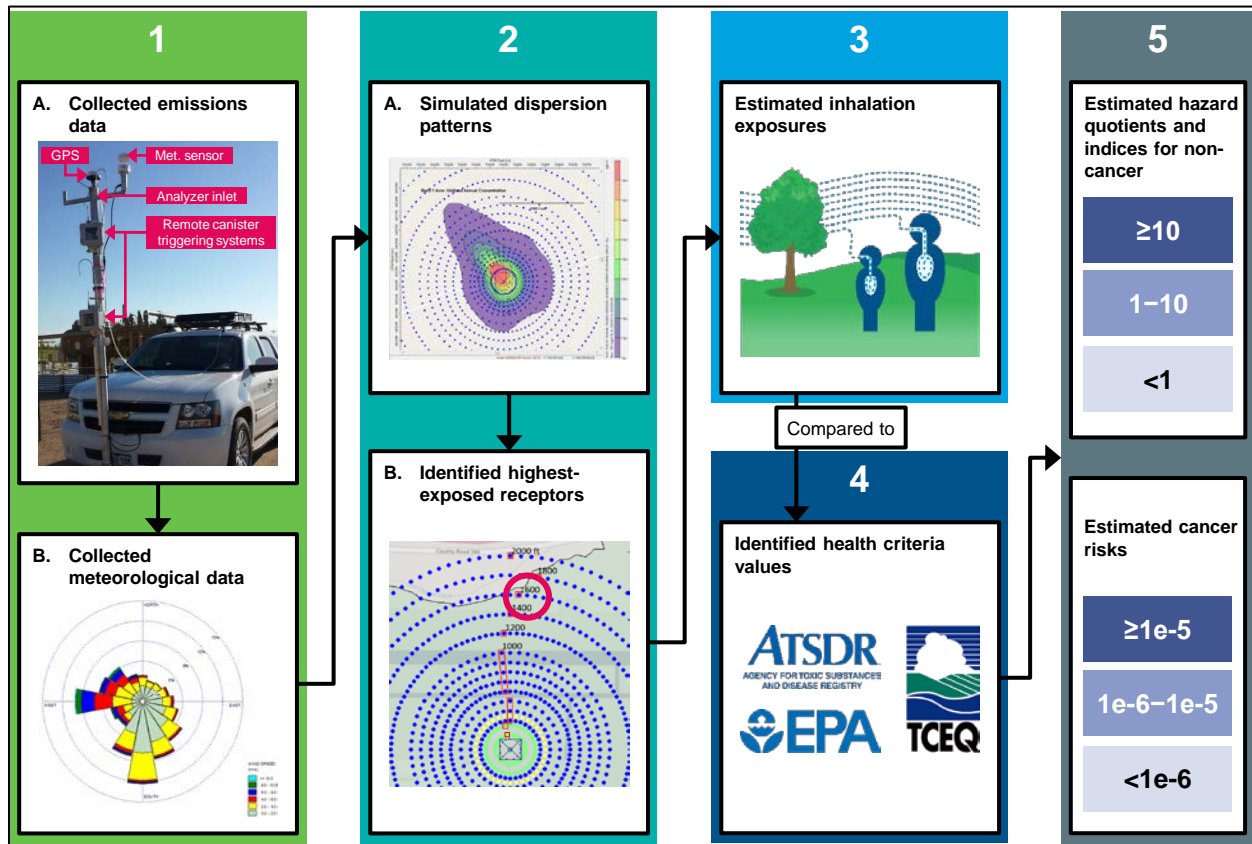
1

A. Collected emissions data

GPS

Met. sensor

Analyzer inlet

Remote canister triggering systems

B. Collected meteorological data

2

A. Simulated dispersion patterns

B. Identified highest-exposed receptors

2000 ft

1800

1600

1400

1200

1000

3

Estimated inhalation exposures

Compared to

4

Identified health criteria values

ATSDR
AGENCY FOR TOXIC SUBSTANCES AND DISEASE REGISTRY

EPA

TCEQ

5

Estimated hazard quotients and indices for non-cancer

≥10

1−10

<1

Estimated cancer risks

≥1e-5

1e-6−1e-5

<1e-6